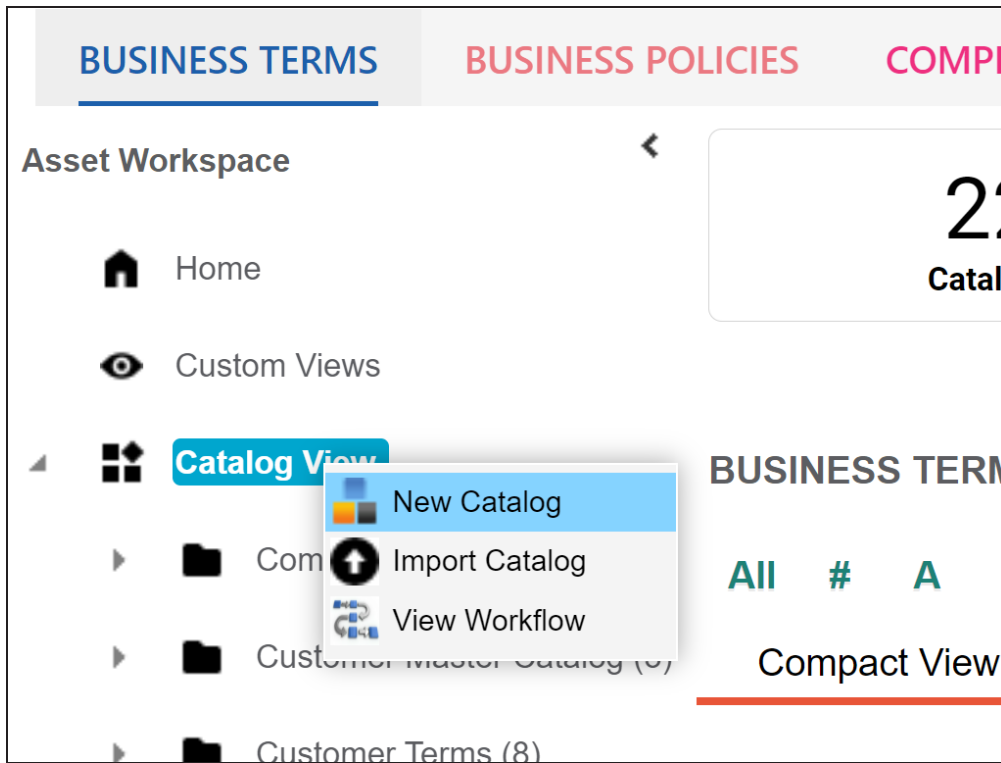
BUSINESS TERMS BUSINESS POLICIES COMP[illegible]

Asset Workspace

Home

Custom Views

Catalog View

New Catalog

Import Catalog

View Workflow

Com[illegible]

Customer Master Catalog (0)

Customer Terms (8)

22

Catal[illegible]

BUSINESS TERM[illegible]

All # A

Compact View